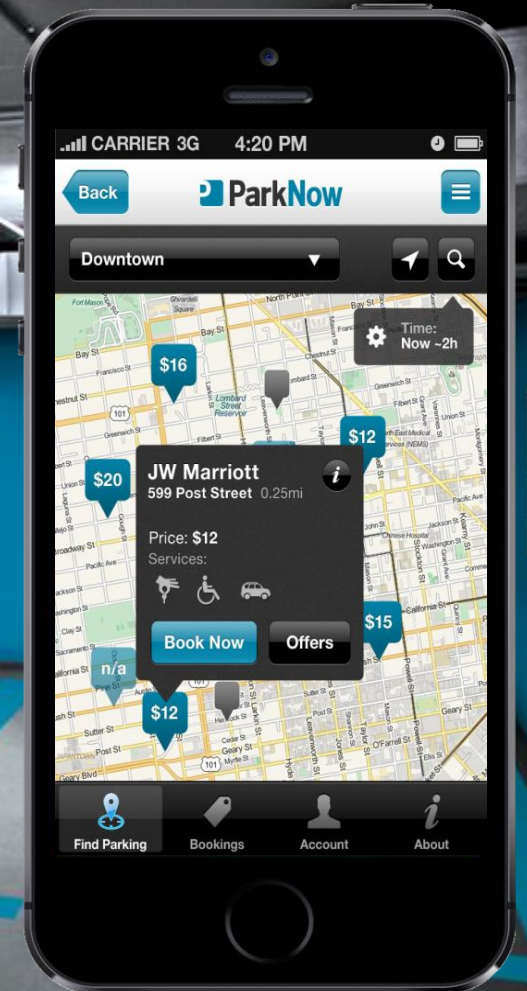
CARRIER 3G 4:20 PM

Back
ParkNow

Downtown

Time:
Now ~2h

Fort Mason
Ghirardelli Square
North Point St
Bay St
Francisco St
Chestnut St
Lombard St
Lombard Street Reservoir
Filbert St
Union St
Broadway St
Pacific Ave
Washington St
Clay St
Sacramento St
California St
Sutter St
Post St
Geary Blvd
Geary St
Myrtle St
Larkin St
Hyde St
Leavenworth St
Jones St
Taylor St
Mason St
Powell St
Stockton St
Grant Ave
Kearny St
O'Farrell St
Chinese Hospital
101

$16
$12
$20
$15
n/a
$12

JW Marriott
599 Post Street 0.25mi
Price: $12
Services:
Book Now
Offers

Find Parking
Bookings
Account
About